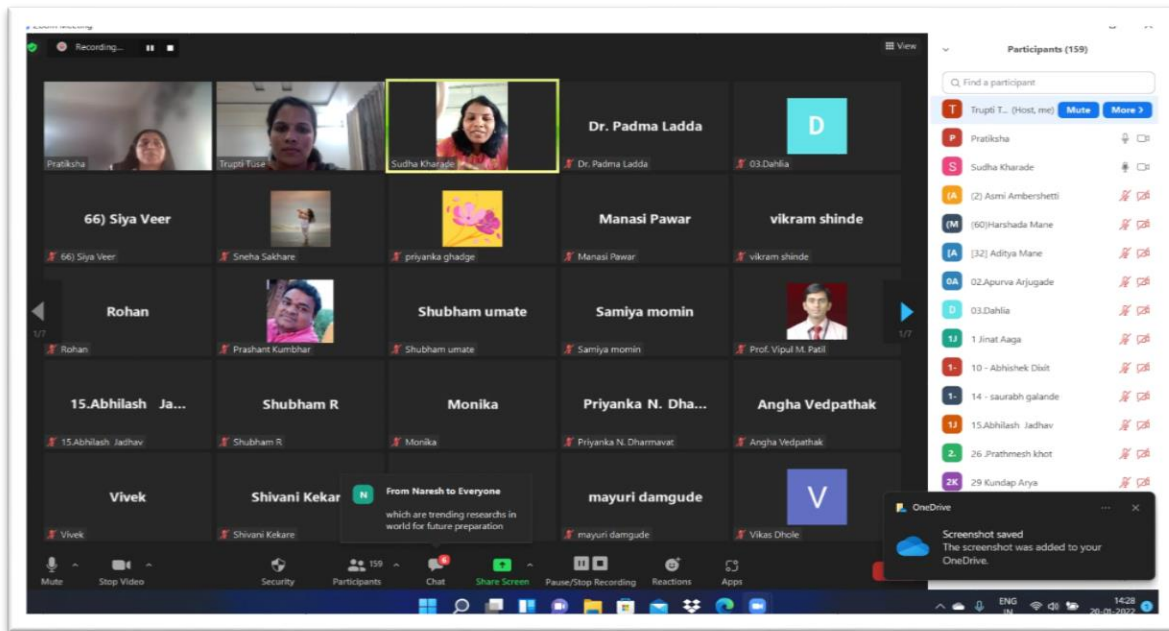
Zoom Meeting

Recording...

View

Pratiksha

Trupti Tuse

Sudha Kharade

Dr. Padma Ladda
Dr. Padma Ladda

D
03.Dahlia

66) Siya Veer
66) Siya Veer

Sneha Sakhare

priyanka ghadge

Manasi Pawar
Manasi Pawar

vikram shinde
vikram shinde

1/7

Rohan
Rohan

Prashant Kumbhar

Shubham umate
Shubham umate

Samiya momin
Samiya momin

Prof. Vipul M. Patil

1/7

15.Abhilash Ja...
15.Abhilash Jadhav

Shubham R
Shubham R

Monika
Monika

Priyanka N. Dha...
Priyanka N. Dharmavat

Angha Vedpathak
Angha Vedpathak

Vivek
Vivek

Shivani Kekar
Shivani Kekare

N From Naresh to Everyone
which are trending researchs in world for future preparation

mayuri damgude
mayuri damgude

V
Vikas Dhole

Participants (159)

Find a participant

T Trupti T... (Host, me) Mute More
P Pratiksha
S Sudha Kharade
(A (2) Asmi Ambershetti
(M (60)Harshada Mane
[A [32] Aditya Mane
0A 02.Apurva Arjugade
D 03.Dahlia
1J 1 Jinat Aaga
1- 10 - Abhishek Dixit
1- 14 - saurabh galande
1J 15.Abhilash Jadhav
2. 26 .Prathmesh khot
2K 29 Kundap Arya

OneDrive
Screenshot saved
The screenshot was added to your OneDrive.

Mute
Stop Video
Security
159 Participants
Chat
Share Screen
Pause/Stop Recording
Reactions
Apps

ENG IN
14:28
20-01-2022